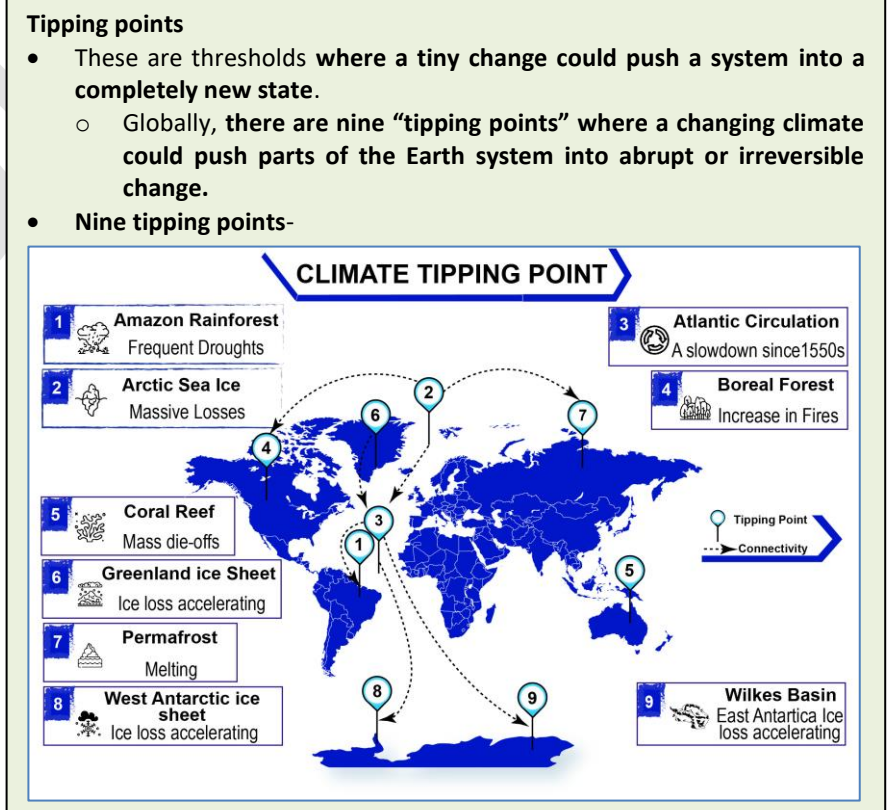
**Tipping points**

- These are thresholds **where a tiny change could push a system into a completely new state**.
  - Globally, **there are nine "tipping points" where a changing climate could push parts of the Earth system into abrupt or irreversible change.**
- **Nine tipping points**-

CLIMATE TIPPING POINT

1 Amazon Rainforest
Frequent Droughts

2 Arctic Sea Ice
Massive Losses

3 Atlantic Circulation
A slowdown since1550s

4 Boreal Forest
Increase in Fires

5 Coral Reef
Mass die-offs

6 Greenland ice Sheet
Ice loss accelerating

7 Permafrost
Melting

8 West Antarctic ice sheet
Ice loss accelerating

9 Wilkes Basin
East Antartica Ice loss accelerating

Tipping Point
Connectivity

1 2 3 4 5 6 7 8 9